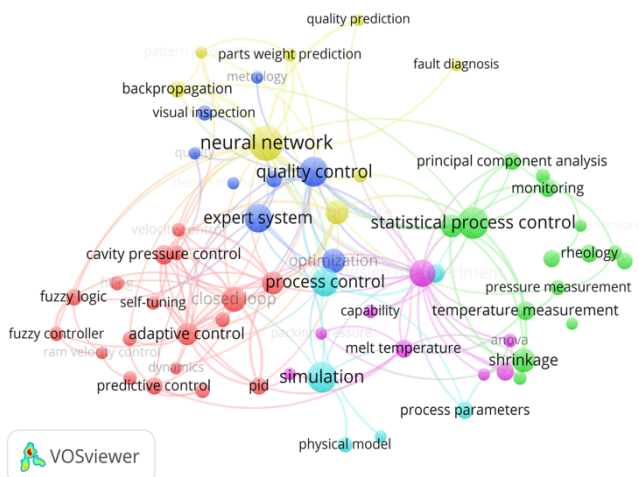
quality prediction
pattern
parts weight prediction
fault diagnosis
metrology
backpropagation
visual inspection
neural network
principal component analysis
quality
quality control
monitoring
design
expert system
statistical process control
velocity control
rheology
cavity pressure control
optimization
filling
process control
pressure measurement
fuzzy logic
self-tuning
closed loop
temperature measurement
capability
fuzzy controller
adaptive control
packing pressure
ram velocity control
melt temperature
anova
dynamics
shrinkage
predictive control
pid
simulation
process parameters
physical model
VOSviewer